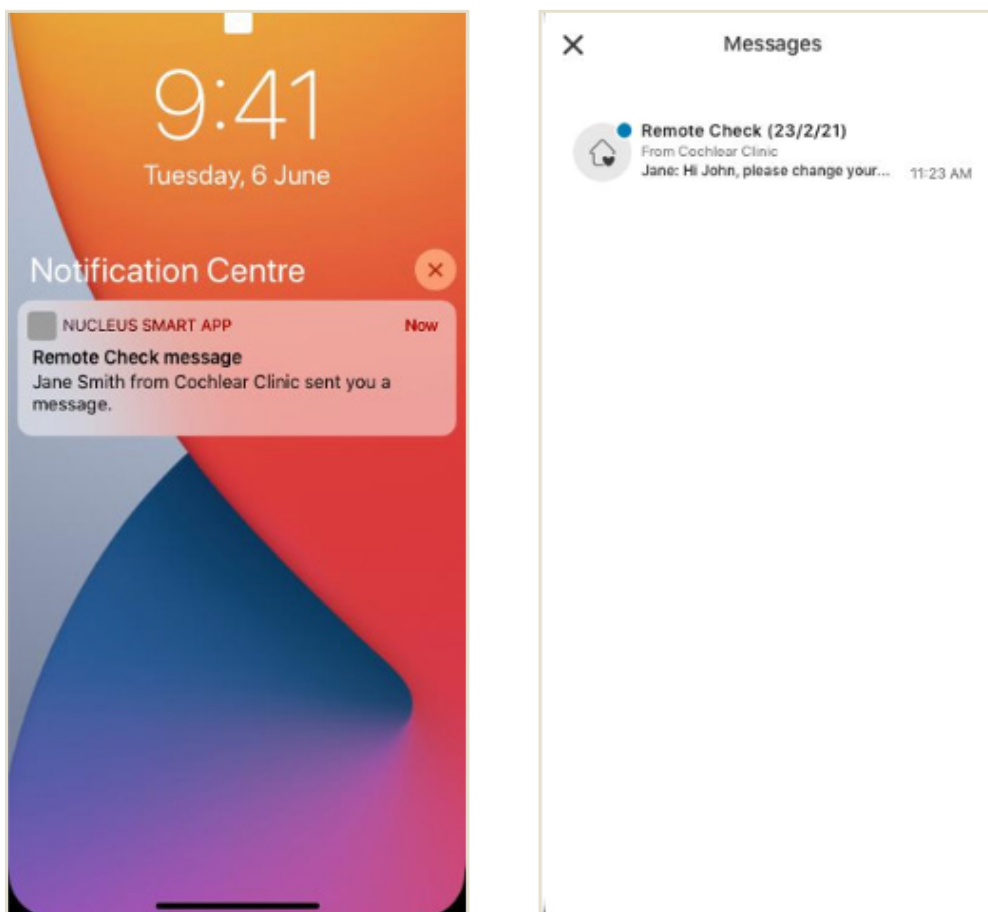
9:41
Tuesday, 6 June

Notification Centre

NUCLEUS SMART APP
Now
Remote Check message
Jane Smith from Cochlear Clinic sent you a message.

Messages

Remote Check (23/2/21)
From Cochlear Clinic
Jane: Hi John, please change your...
11:23 AM